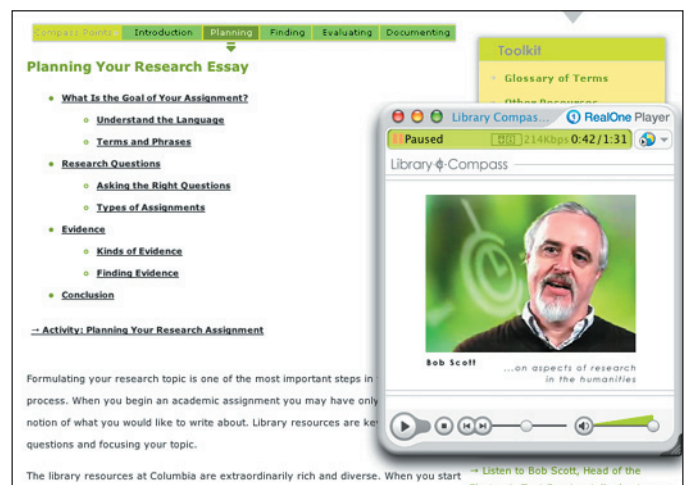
Compass Points | Introduction | Planning | Finding | Evaluating | Documenting

Planning Your Research Essay

- What Is the Goal of Your Assignment?
  - Understand the Language
  - Terms and Phrases
- Research Questions
  - Asking the Right Questions
  - Types of Assignments
- Evidence
  - Kinds of Evidence
  - Finding Evidence
- Conclusion

→ Activity: Planning Your Research Assignment

Formulating your research topic is one of the most important steps in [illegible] process. When you begin an academic assignment you may have only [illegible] notion of what you would like to write about. Library resources are ke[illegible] questions and focusing your topic.

The library resources at Columbia are extraordinarily rich and diverse. When you start

Toolkit

- Glossary of Terms
- Other Resources

Library Compass... RealOne Player

Paused 214Kbps 0:42/1:31

Library Compass

Bob Scott

...on aspects of research in the humanities

→ Listen to Bob Scott, Head of the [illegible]